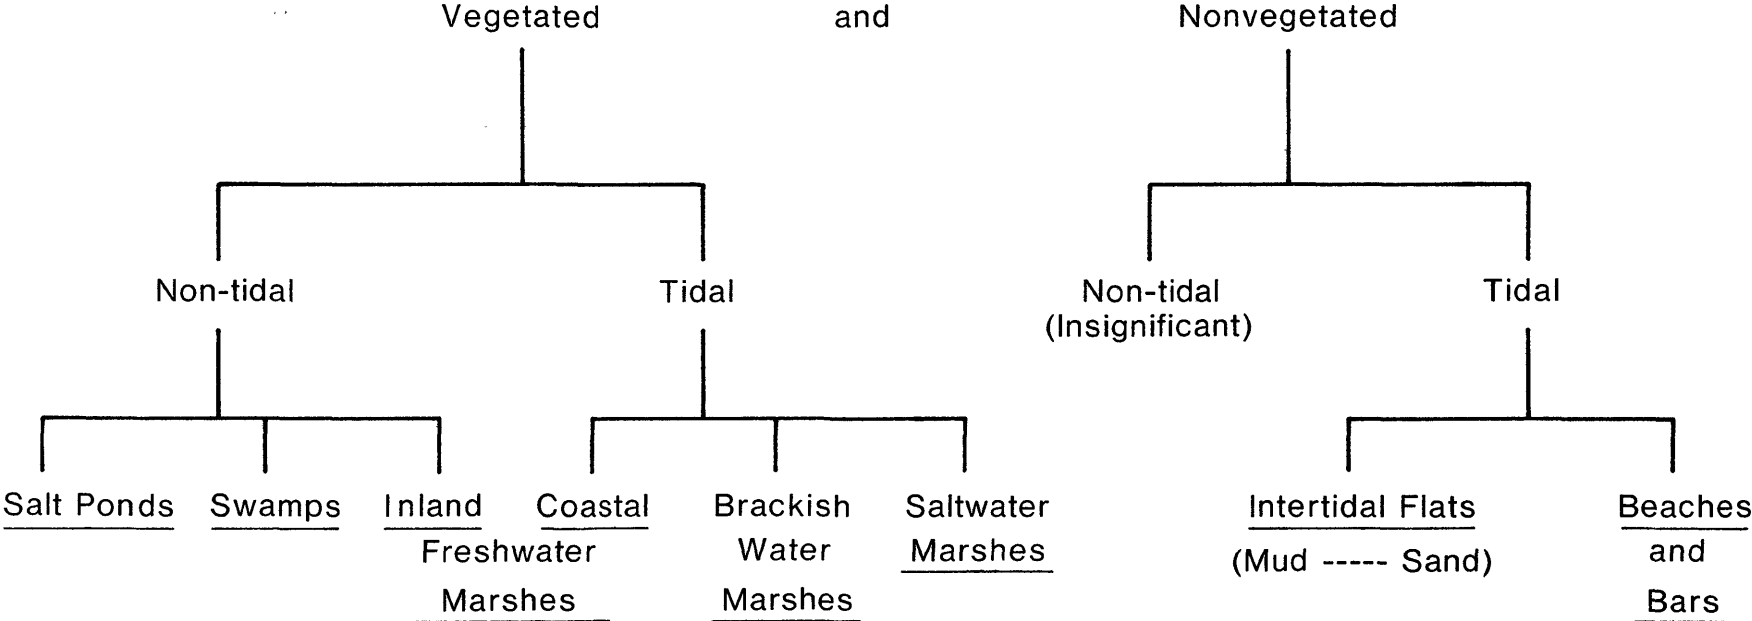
Vegetated and Nonvegetated

Non-tidal

Tidal

Non-tidal (Insignificant)

Tidal

Salt Ponds

Swamps

Inland Freshwater Marshes

Coastal Freshwater Marshes

Brackish Water Marshes

Saltwater Marshes

Intertidal Flats (Mud ----- Sand)

Beaches and Bars